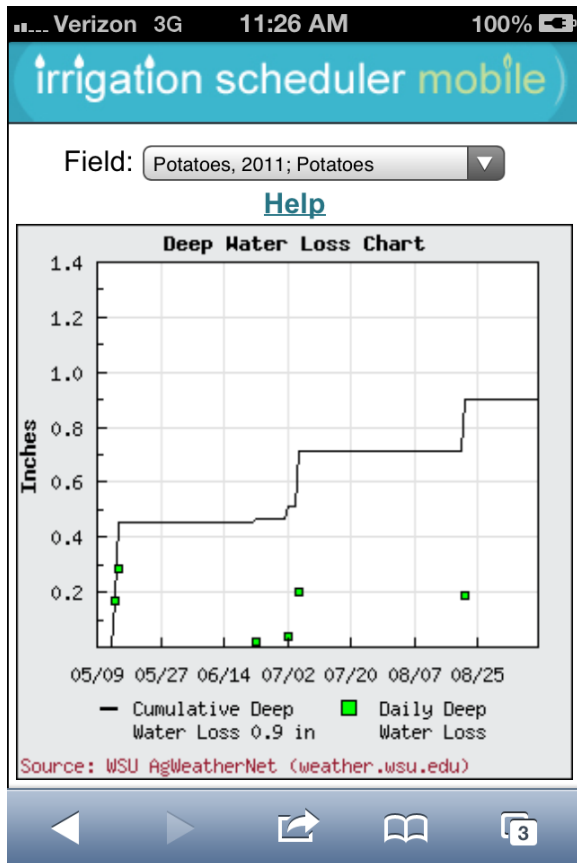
Verizon 3G 11:26 AM 100%

irrigation scheduler mobile

Field: Potatoes, 2011; Potatoes

Help

Deep Water Loss Chart

1.4
1.2
1.0
0.8
0.6
0.4
0.2

Inches

05/09 05/27 06/14 07/02 07/20 08/07 08/25

Cumulative Deep Water Loss 0.9 in

Daily Deep Water Loss

Source: WSU AgWeatherNet (weather.wsu.edu)

3